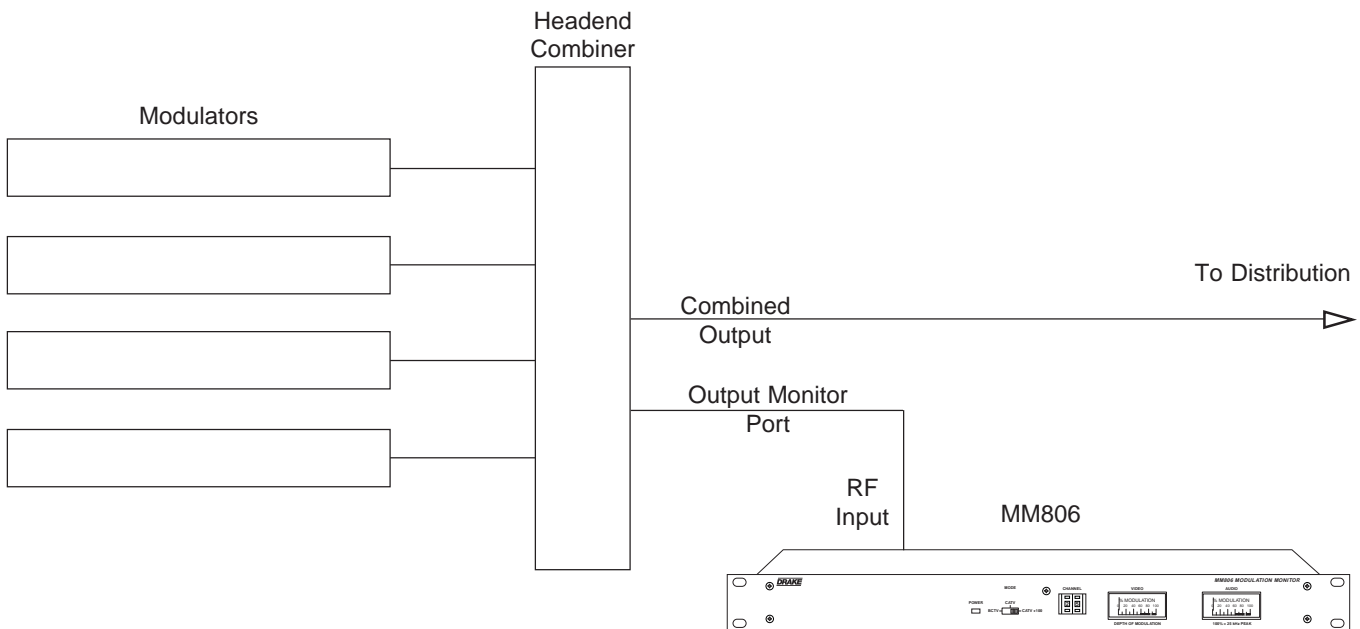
Headend Combiner

Modulators

To Distribution

Combined Output

Output Monitor Port

RF Input

MM806

DRAKE

MODE

POWER

CATV

BCTV

CATV +100

CHANNEL

VIDEO

% MODULATION

DEPTH OF MODULATION

MM806 MODULATION MONITOR

AUDIO

% MODULATION

100% = 25 kHz PEAK